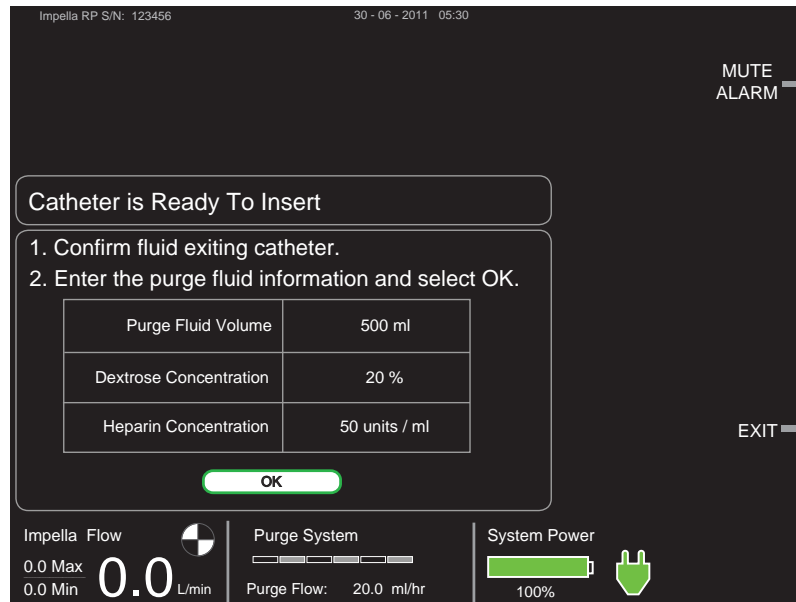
Impella RP S/N: 123456

30 - 06 - 2011 05:30

MUTE ALARM

Catheter is Ready To Insert

1. Confirm fluid exiting catheter.

2. Enter the purge fluid information and select OK.

| Purge Fluid Volume | 500 ml |
|---|---|
| Dextrose Concentration | 20 % |
| Heparin Concentration | 50 units / ml |

OK

EXIT

Impella Flow

0.0 Max

0.0 Min

0.0 L/min

Purge System

Purge Flow: 20.0 ml/hr

System Power

100%